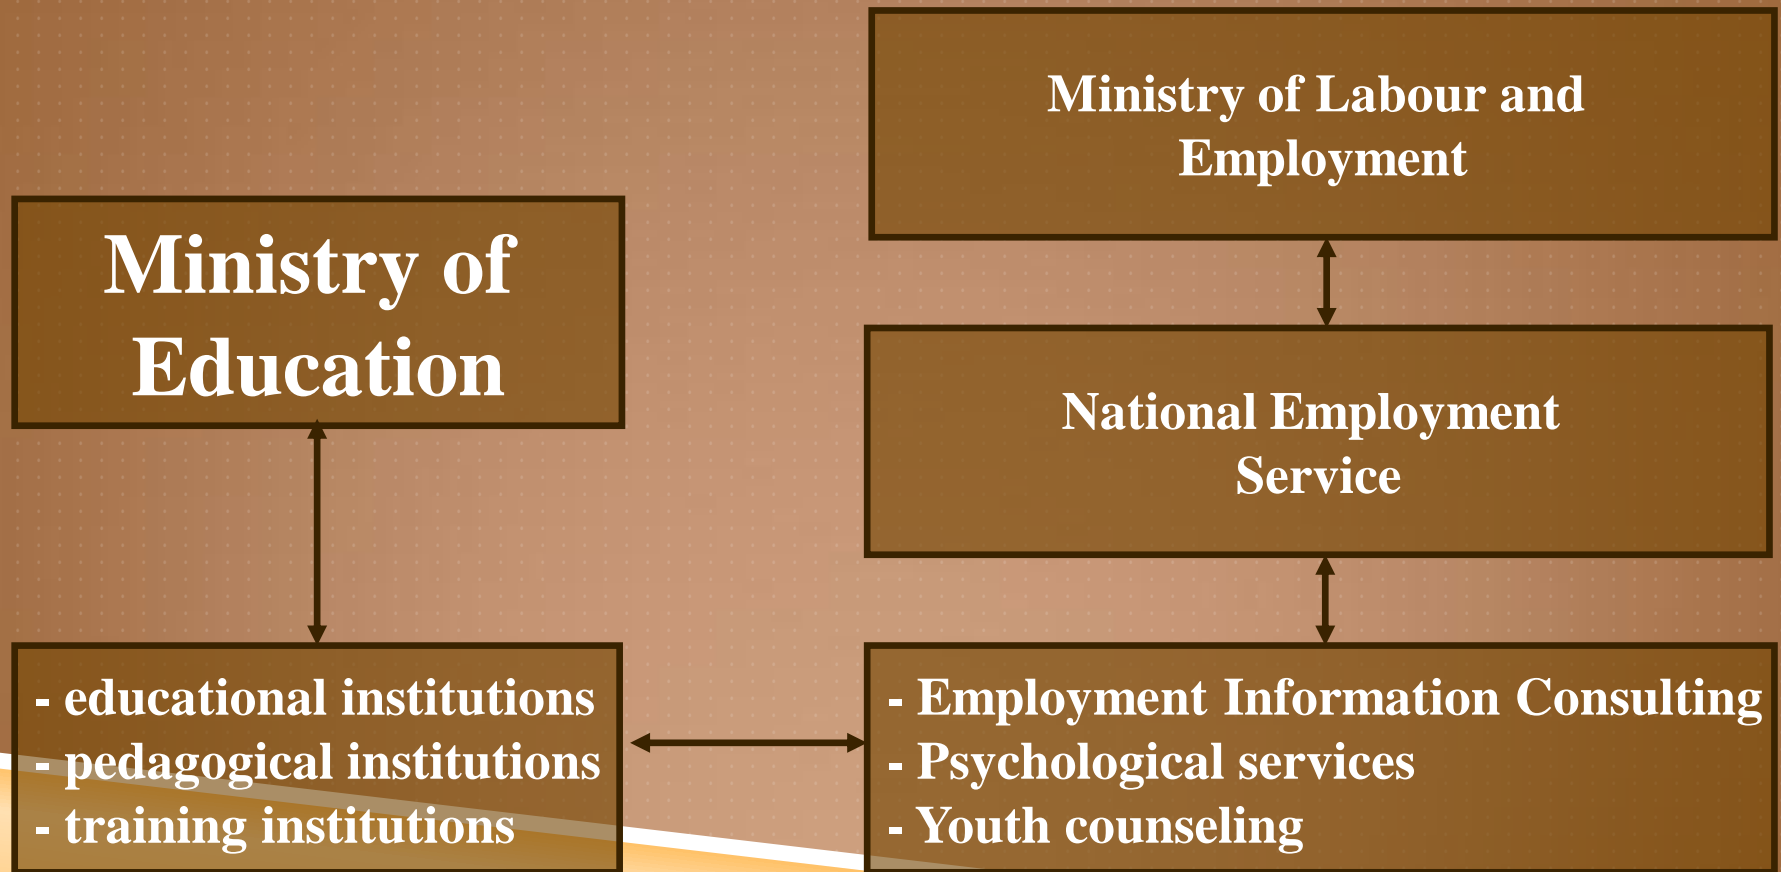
Ministry of Education

- educational institutions
- pedagogical institutions
- training institutions

Ministry of Labour and Employment

National Employment Service

- Employment Information Consulting
- Psychological services
- Youth counseling